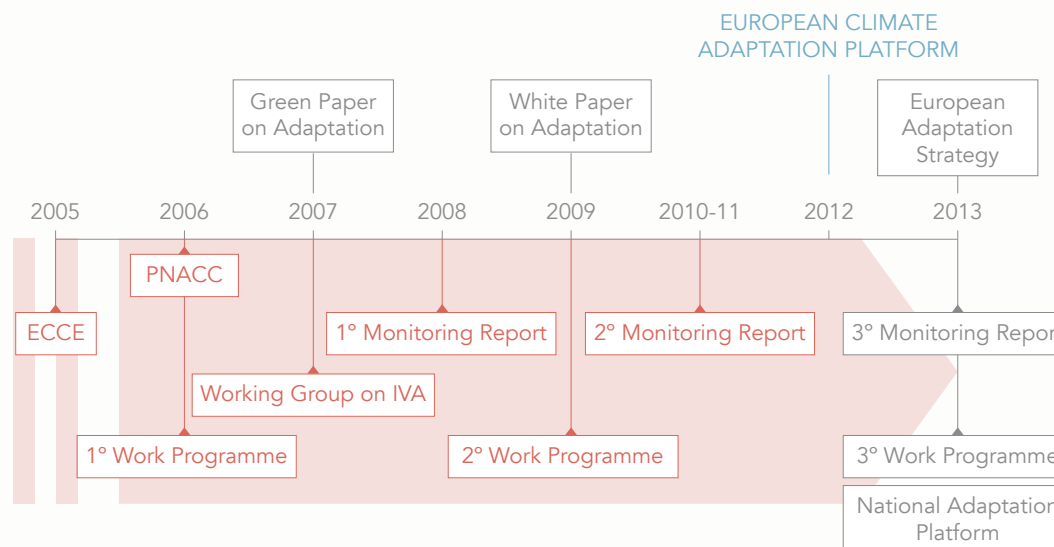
EUROPEAN CLIMATE ADAPTATION PLATFORM

Green Paper on Adaptation

White Paper on Adaptation

European Adaptation Strategy

2005
2006
2007
2008
2009
2010-11
2012
2013

PNACC

ECCE

1° Monitoring Report

2° Monitoring Report

3° Monitoring Repor

Working Group on IVA

1° Work Programme

2° Work Programme

3° Work Programme

National Adaptatio Platform